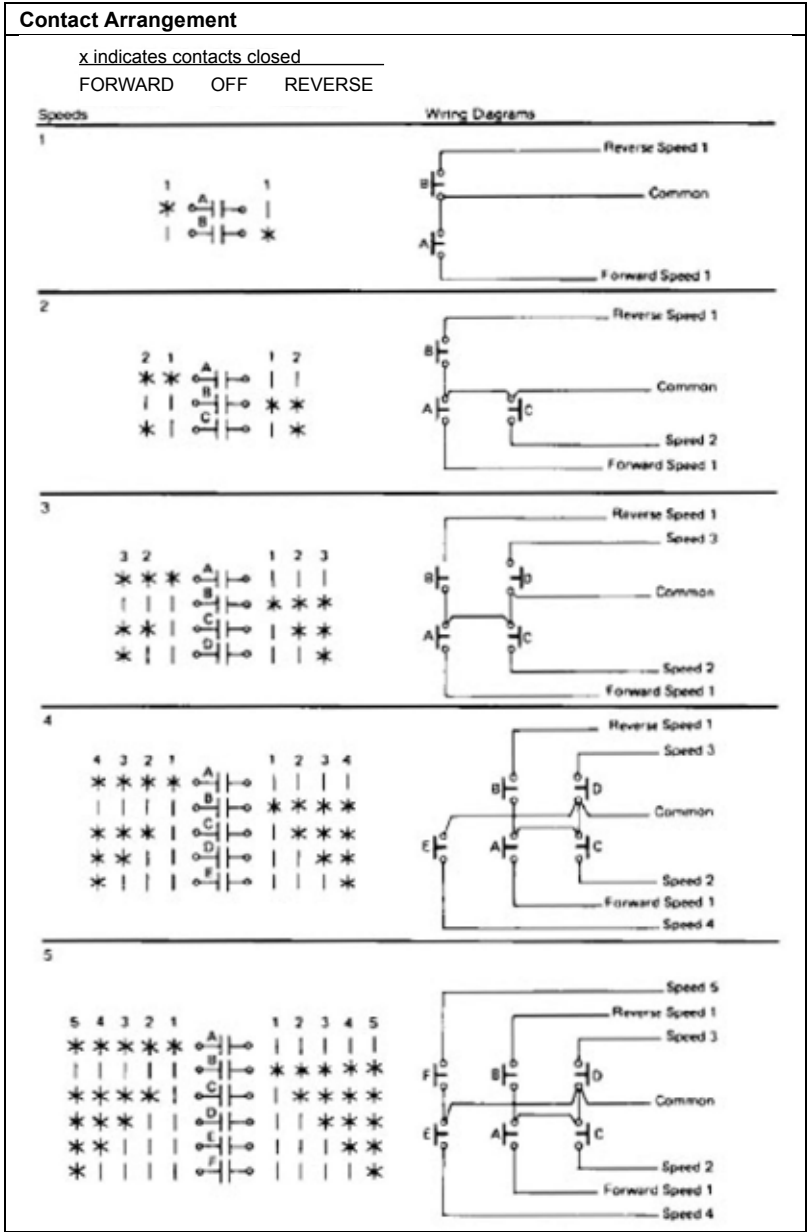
**Contact Arrangement**

x indicates contacts closed

FORWARD OFF REVERSE

Speeds

Wiring Diagrams

1

1 1

A

B

Reverse Speed 1

B

Common

A

Forward Speed 1

2

2 1 1 2

A

B

C

Reverse Speed 1

B

Common

A C

Speed 2

Forward Speed 1

3

3 2 1 2 3

A

B

C

D

Reverse Speed 1

Speed 3

B D

Common

A C

Speed 2

Forward Speed 1

4

4 3 2 1 1 2 3 4

A

B

C

D

E

Reverse Speed 1

Speed 3

B D

Common

E A C

Speed 2

Forward Speed 1

Speed 4

5

5 4 3 2 1 1 2 3 4 5

A

B

C

D

E

F

Speed 5

Reverse Speed 1

Speed 3

F B D

Common

E A C

Speed 2

Forward Speed 1

Speed 4